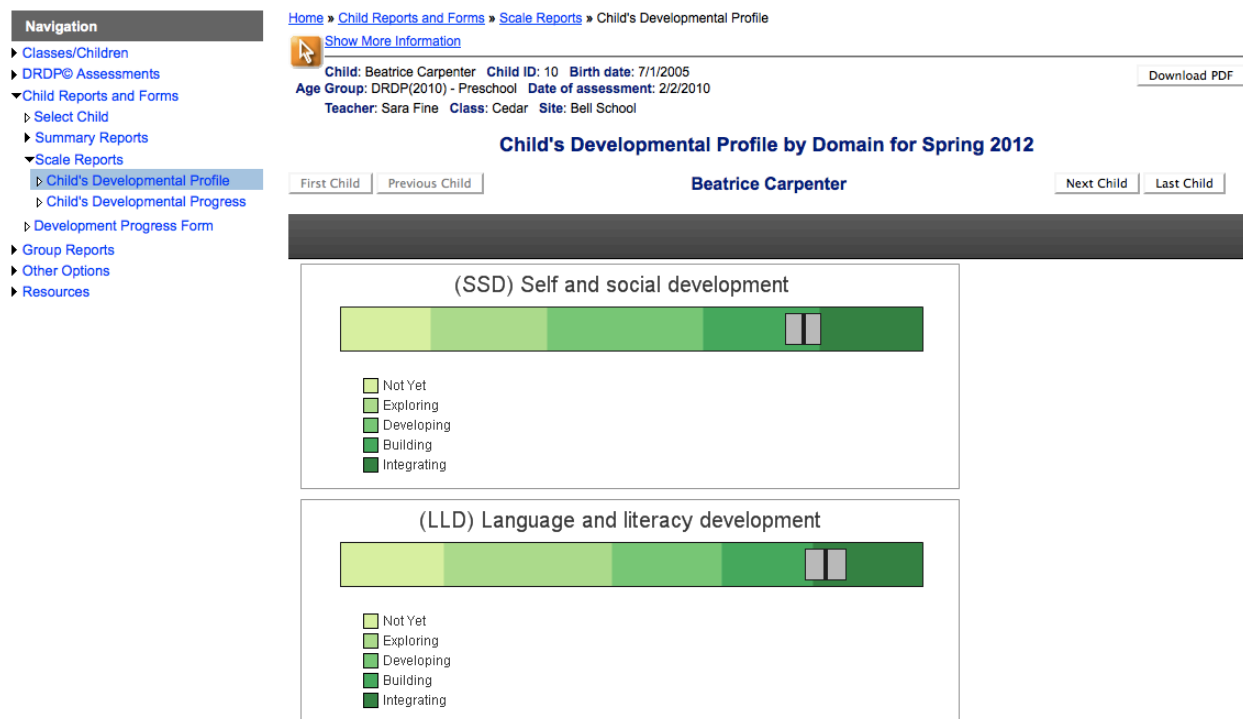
Navigation
Classes/Children
DRDP© Assessments
Child Reports and Forms
Select Child
Summary Reports
Scale Reports
Child's Developmental Profile
Child's Developmental Progress
Development Progress Form
Group Reports
Other Options
Resources

Home » Child Reports and Forms » Scale Reports » Child's Developmental Profile

Show More Information

Child: Beatrice Carpenter Child ID: 10 Birth date: 7/1/2005
Age Group: DRDP(2010) - Preschool Date of assessment: 2/2/2010
Teacher: Sara Fine Class: Cedar Site: Bell School

Download PDF

Child's Developmental Profile by Domain for Spring 2012

First Child Previous Child Beatrice Carpenter Next Child Last Child

(SSD) Self and social development

Not Yet
Exploring
Developing
Building
Integrating

(LLD) Language and literacy development

Not Yet
Exploring
Developing
Building
Integrating